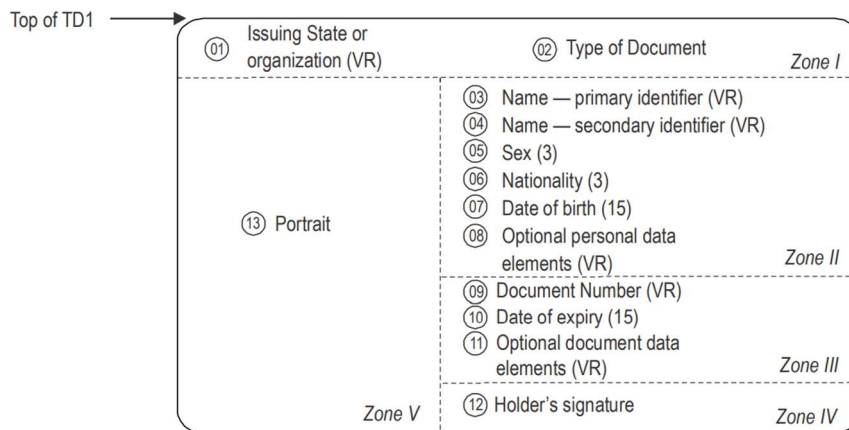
Top of TD1

01 Issuing State or organization (VR)

02 Type of Document

Zone I

13 Portrait

03 Name — primary identifier (VR)
04 Name — secondary identifier (VR)
05 Sex (3)
06 Nationality (3)
07 Date of birth (15)
08 Optional personal data elements (VR)

Zone II

09 Document Number (VR)
10 Date of expiry (15)
11 Optional document data elements (VR)

Zone III

Zone V

12 Holder's signature

Zone IV